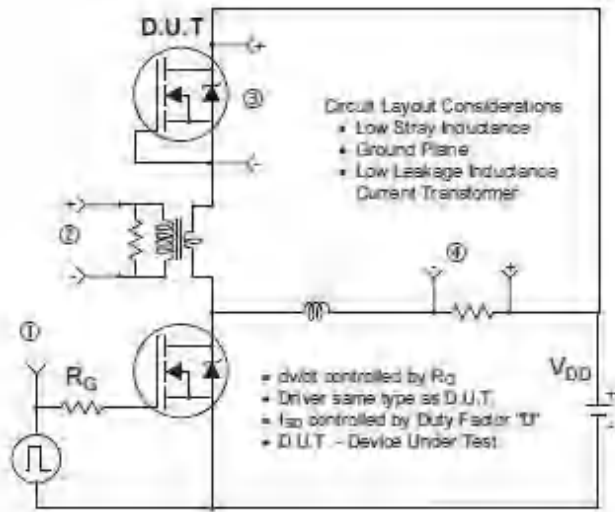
D.U.T

+

③

-

Circuit Layout Considerations
• Low Stray Inductance
• Ground Plane
• Low Leakage Inductance Current Transformer

+

②

-

④

-

+

①

$R_G$

$V_{DD}$

+

-

• dv/dt controlled by $R_G$
• Driver same type as D.U.T.
• $I_{SD}$ controlled by Duty Factor "D"
• D.U.T. - Device Under Test